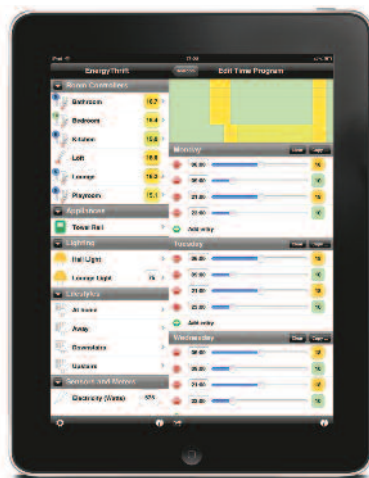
iPad
17:00
EnergyThrift
Edit Time Program
Room Controllers
Bathroom
18.7
Bedroom
19.4
Kitchen
15.8
Loft
18.8
Lounge
19.3
Playroom
15.1
Appliances
Towel Rail
Lighting
Hall Light
Lounge Light
Lifestyle
At home
Away
Downstairs
Custom
Sensors and Meters
Electricity (Watts)
575
Monday
06:00
08:00
17:00
21:00
Add entry
Tuesday
06:00
08:00
17:00
22:00
Add entry
Wednesday
06:00
08:00
21:00
22:00